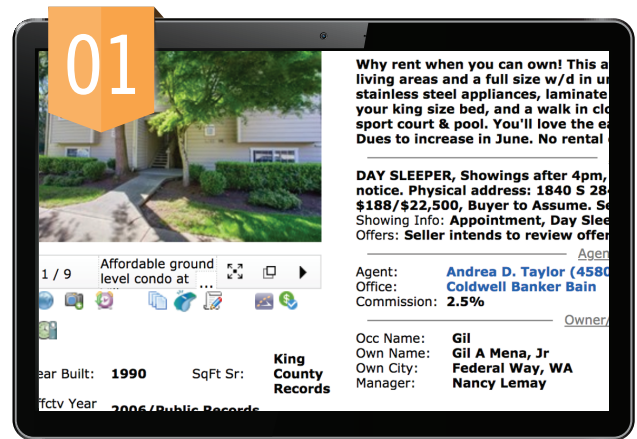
01

1 / 9 Affordable ground level condo at ...

ear Built: 1990 SqFt Sr: King County Records

ffctv Year 2006/Public Records

Why rent when you can own! This a living areas and a full size w/d in u stainless steel appliances, laminate your king size bed, and a walk in clo sport court & pool. You'll love the ea Dues to increase in June. No rental

DAY SLEEPER, Showings after 4pm, notice. Physical address: 1840 S 28 $188/$22,500, Buyer to Assume. S

Showing Info: Appointment, Day Slee

Offers: Seller intends to review offer

Agen

Agent: Andrea D. Taylor (458

Office: Coldwell Banker Bain

Commission: 2.5%

Owner/

Occ Name: Gil

Own Name: Gil A Mena, Jr

Own City: Federal Way, WA

Manager: Nancy Lemay